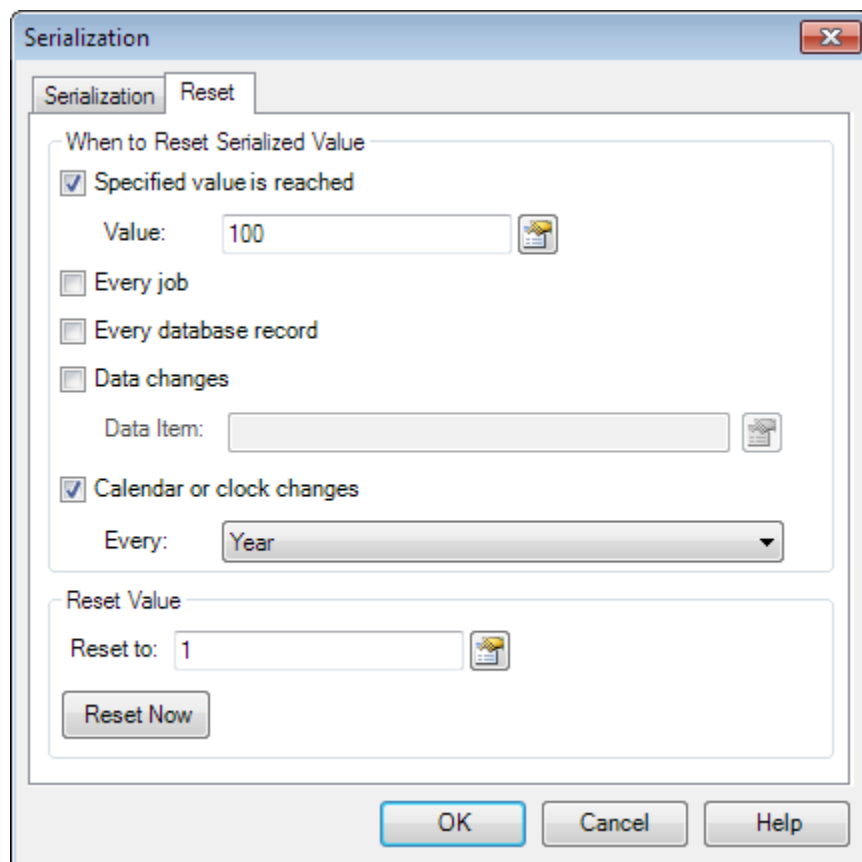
Serialization

Serialization | Reset

When to Reset Serialized Value

Specified value is reached

Value: 100

Every job

Every database record

Data changes

Data Item:

Calendar or clock changes

Every: Year

Reset Value

Reset to: 1

Reset Now

OK | Cancel | Help